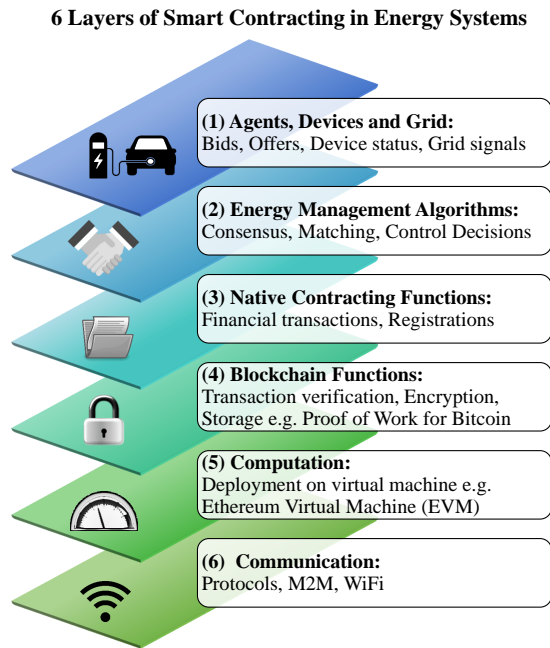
6 Layers of Smart Contracting in Energy Systems

(1) Agents, Devices and Grid:
Bids, Offers, Device status, Grid signals

(2) Energy Management Algorithms:
Consensus, Matching, Control Decisions

(3) Native Contracting Functions:
Financial transactions, Registrations

(4) Blockchain Functions:
Transaction verification, Encryption, Storage e.g. Proof of Work for Bitcoin

(5) Computation:
Deployment on virtual machine e.g. Ethereum Virtual Machine (EVM)

(6) Communication:
Protocols, M2M, WiFi